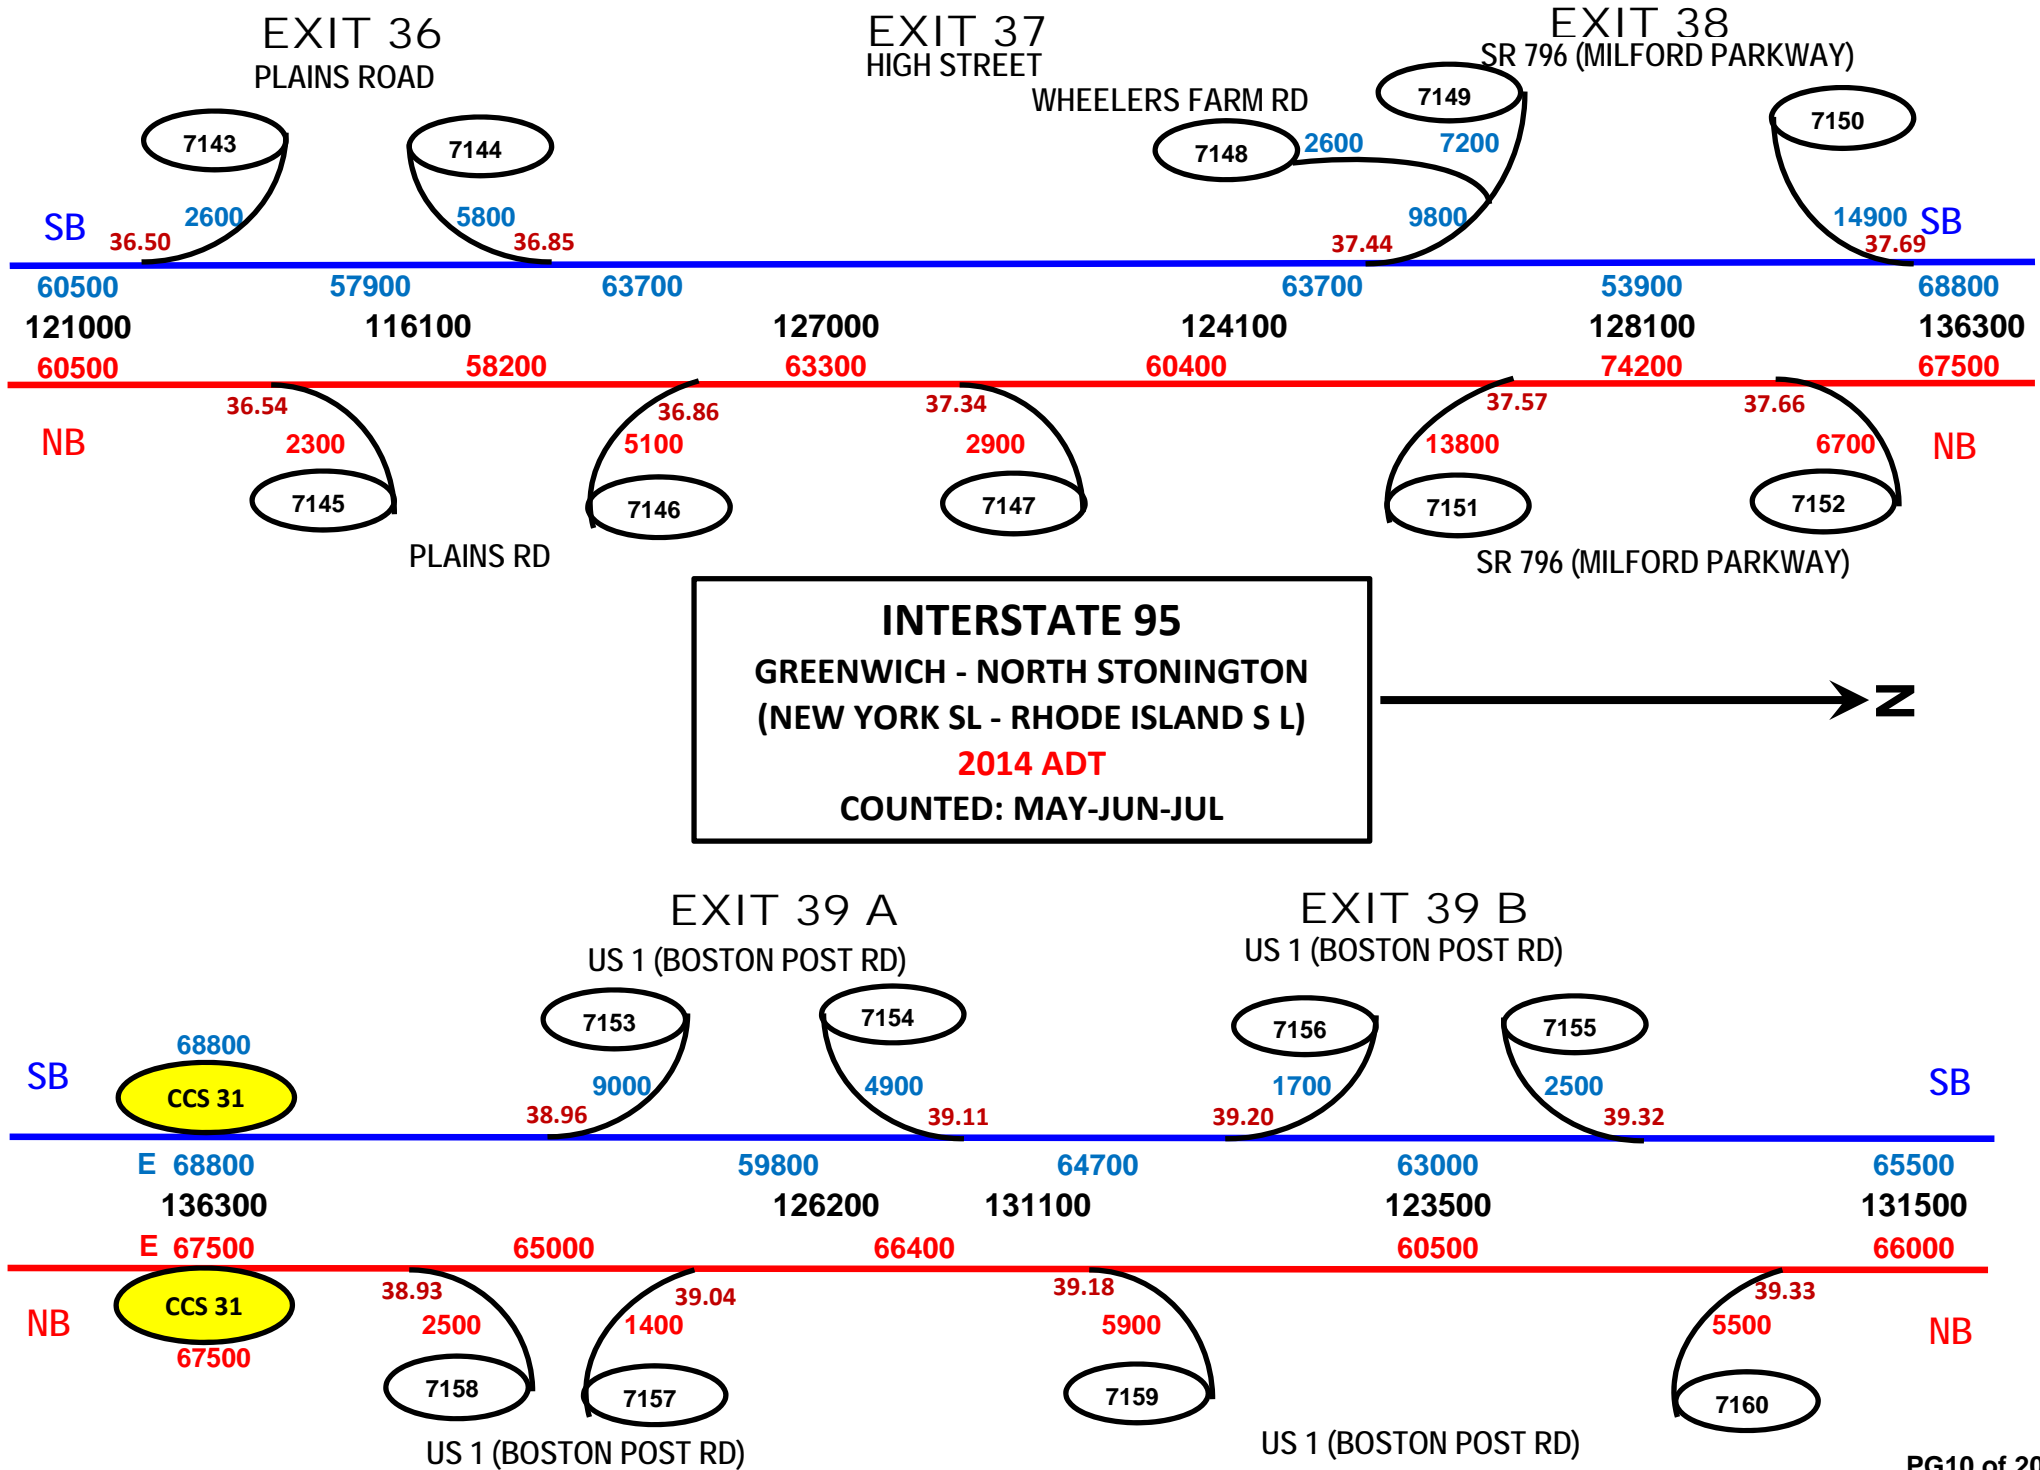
EXIT 36
PLAINS ROAD

EXIT 37
HIGH STREET

EXIT 38
SR 796 (MILFORD PARKWAY)

WHEELERS FARM RD

7149
7143
7144
7148
2600
7200
7150

SB 36.50 2600
5800 36.85
9800
37.44
14900 SB
37.69

60500 57900 63700 63700 53900 68800
121000 116100 127000 124100 128100 136300
60500 58200 63300 60400 74200 67500

36.54 36.86 37.34 37.57 37.66
NB 2300 5100 2900 13800 6700 NB
7145 7146 7147 7151 7152

PLAINS RD

SR 796 (MILFORD PARKWAY)

INTERSTATE 95
GREENWICH - NORTH STONINGTON
(NEW YORK SL - RHODE ISLAND S L)
2014 ADT
COUNTED: MAY-JUN-JUL

N

EXIT 39 A
US 1 (BOSTON POST RD)

EXIT 39 B
US 1 (BOSTON POST RD)

7153 7154 7156 7155

68800
SB CCS 31
9000 4900 1700 2500 SB
38.96 39.11 39.20 39.32

E 68800 59800 64700 63000 65500
136300 126200 131100 123500 131500
E 67500 65000 66400 60500 66000

38.93 39.04 39.18 39.33
NB CCS 31 2500 1400 5900 5500 NB
67500
7158 7157 7159 7160

US 1 (BOSTON POST RD)

US 1 (BOSTON POST RD)

PG10 of 2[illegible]